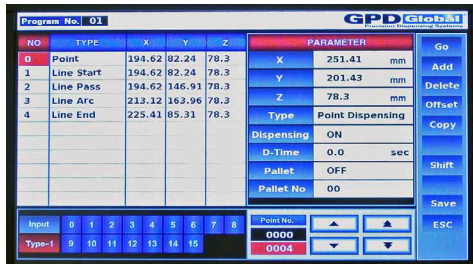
Program No. 01

GPD Global
Precision Dispensing Systems

| NO | TYPE | X | Y | Z |
|---|---|---|---|---|
| 0 | Point | 194.62 | 82.24 | 78.3 |
| 1 | Line Start | 194.62 | 82.24 | 78.3 |
| 2 | Line Pass | 194.62 | 146.91 | 78.3 |
| 3 | Line Arc | 213.12 | 163.96 | 78.3 |
| 4 | Line End | 225.41 | 85.31 | 78.3 |

PARAMETER

| | | |
|---|---|---|
| X | 251.41 | mm |
| Y | 201.43 | mm |
| Z | 78.3 | mm |
| Type | Point Dispensing | |
| Dispensing | ON | |
| D-Time | 0.0 | sec |
| Pallet | OFF | |
| Pallet No | 00 | |

Go
Add
Delete
Offset
Copy
Shift
Save
ESC

Input 0 1 2 3 4 5 6 7 8
Type-1 9 10 11 12 13 14 15

Point No.
0000
0004